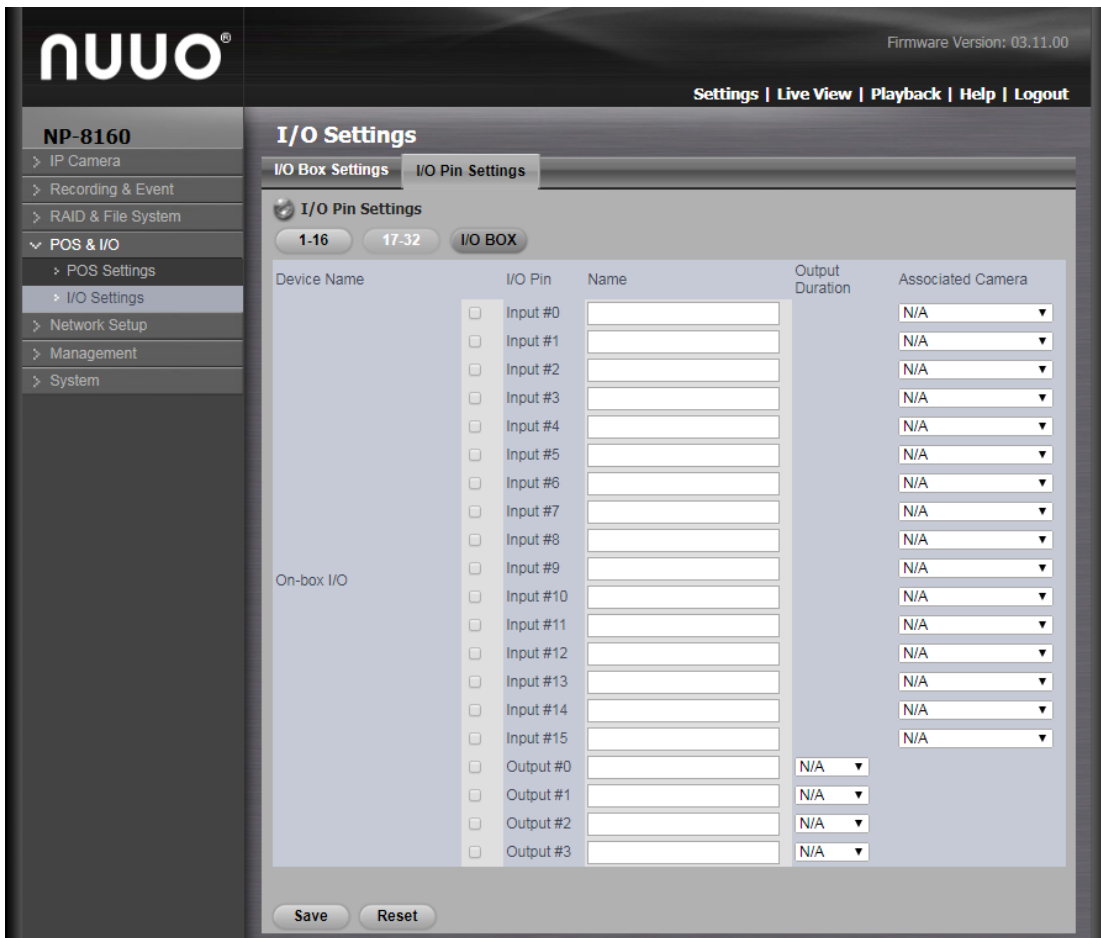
NUUO®

Firmware Version: 03.11.00

Settings | Live View | Playback | Help | Logout

NP-8160
> IP Camera
> Recording & Event
> RAID & File System
∨ POS & I/O
› POS Settings
› I/O Settings
> Network Setup
> Management
> System

I/O Settings

I/O Box Settings | I/O Pin Settings

I/O Pin Settings

1-16 | 17-32 | I/O BOX

| Device Name | | I/O Pin | Name | Output Duration | Associated Camera |
|---|---|---|---|---|---|
| On-box I/O | | Input #0 | | | N/A |
| | | Input #1 | | | N/A |
| | | Input #2 | | | N/A |
| | | Input #3 | | | N/A |
| | | Input #4 | | | N/A |
| | | Input #5 | | | N/A |
| | | Input #6 | | | N/A |
| | | Input #7 | | | N/A |
| | | Input #8 | | | N/A |
| | | Input #9 | | | N/A |
| | | Input #10 | | | N/A |
| | | Input #11 | | | N/A |
| | | Input #12 | | | N/A |
| | | Input #13 | | | N/A |
| | | Input #14 | | | N/A |
| | | Input #15 | | | N/A |
| | | Output #0 | | N/A | |
| | | Output #1 | | N/A | |
| | | Output #2 | | N/A | |
| | | Output #3 | | N/A | |

Save | Reset